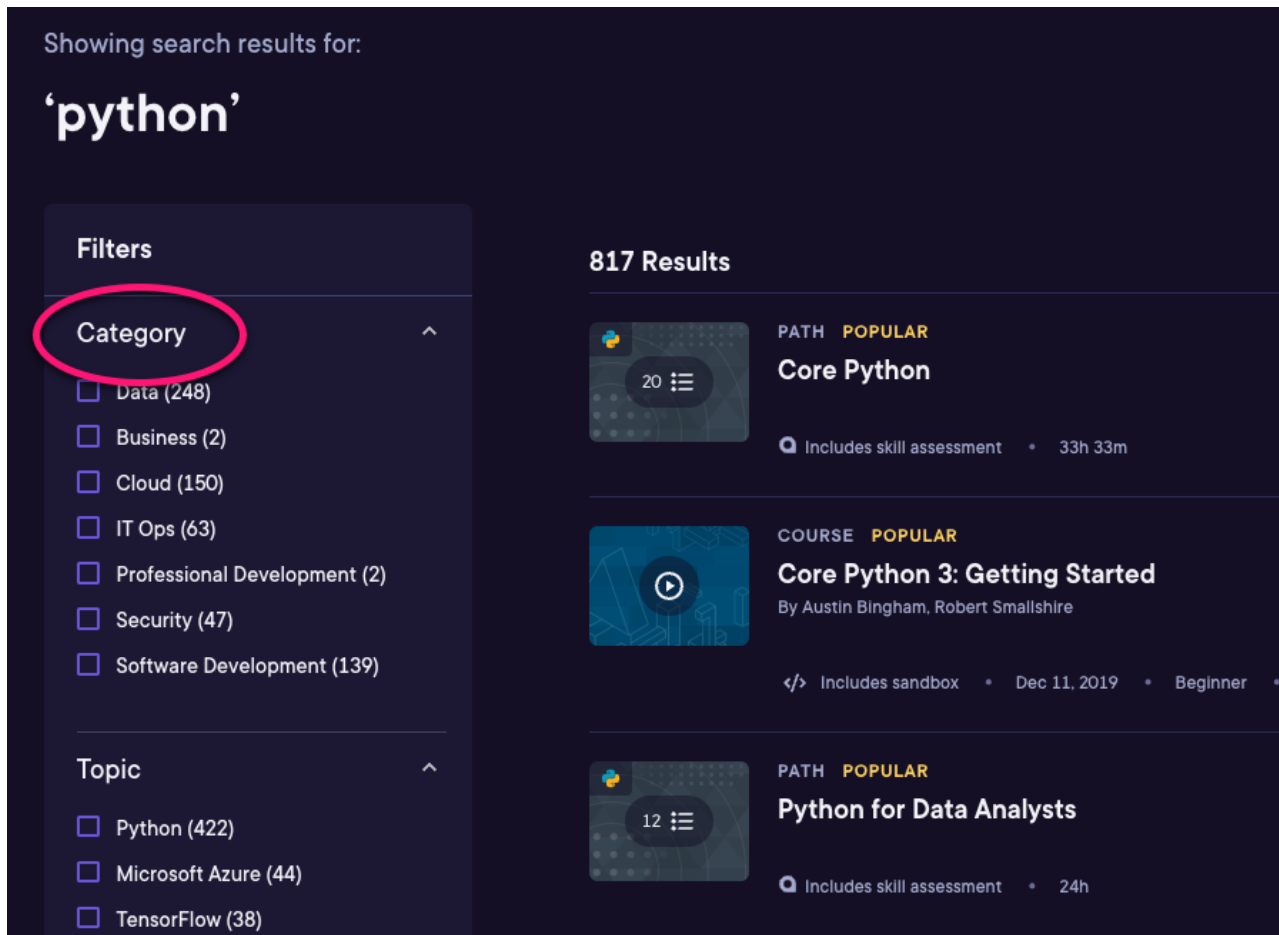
Showing search results for:

'python'

Filters

Category

Data (248)

Business (2)

Cloud (150)

IT Ops (63)

Professional Development (2)

Security (47)

Software Development (139)

Topic

Python (422)

Microsoft Azure (44)

TensorFlow (38)

817 Results

20

PATH POPULAR

Core Python

Includes skill assessment • 33h 33m

COURSE POPULAR

Core Python 3: Getting Started

By Austin Bingham, Robert Smallshire

</> Includes sandbox • Dec 11, 2019 • Beginner •

12

PATH POPULAR

Python for Data Analysts

Includes skill assessment • 24h